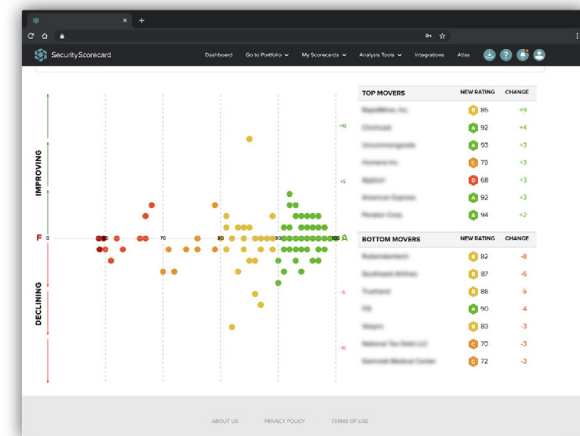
SecurityScorecard

Dashboard Go to Portfolio My Scorecards My Scorecards Analysis Tools Integrations Atlas

IMPROVING

DECLINING

F

A

+10

+5

-5

-10

70

TOP MOVERS

| TOP MOVERS | NEW RATING | CHANGE |
|---|---|---|
| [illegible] | B 85 | +9 |
| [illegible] | A 92 | +4 |
| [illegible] | A 93 | +3 |
| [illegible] | C 73 | +3 |
| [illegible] | D 68 | +3 |
| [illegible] | A 92 | +3 |
| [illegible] | A 94 | +2 |

| BOTTOM MOVERS | NEW RATING | CHANGE |
|---|---|---|
| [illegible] | B 82 | -8 |
| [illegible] | B 87 | -6 |
| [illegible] | B 86 | -5 |
| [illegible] | A 90 | -4 |
| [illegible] | B 83 | -3 |
| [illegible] | C 70 | -3 |
| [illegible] | C 72 | -3 |

ABOUT US PRIVACY POLICY TERMS OF USE